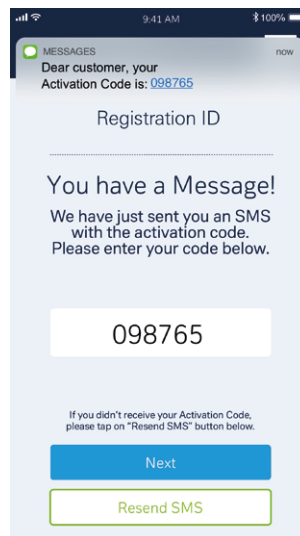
9:41 AM

100%

MESSAGES

now

Dear customer, your Activation Code is: 098765

Registration ID

You have a Message!

We have just sent you an SMS with the activation code. Please enter your code below.

098765

If you didn't receive your Activation Code, please tap on "Resend SMS" button below.

Next

Resend SMS